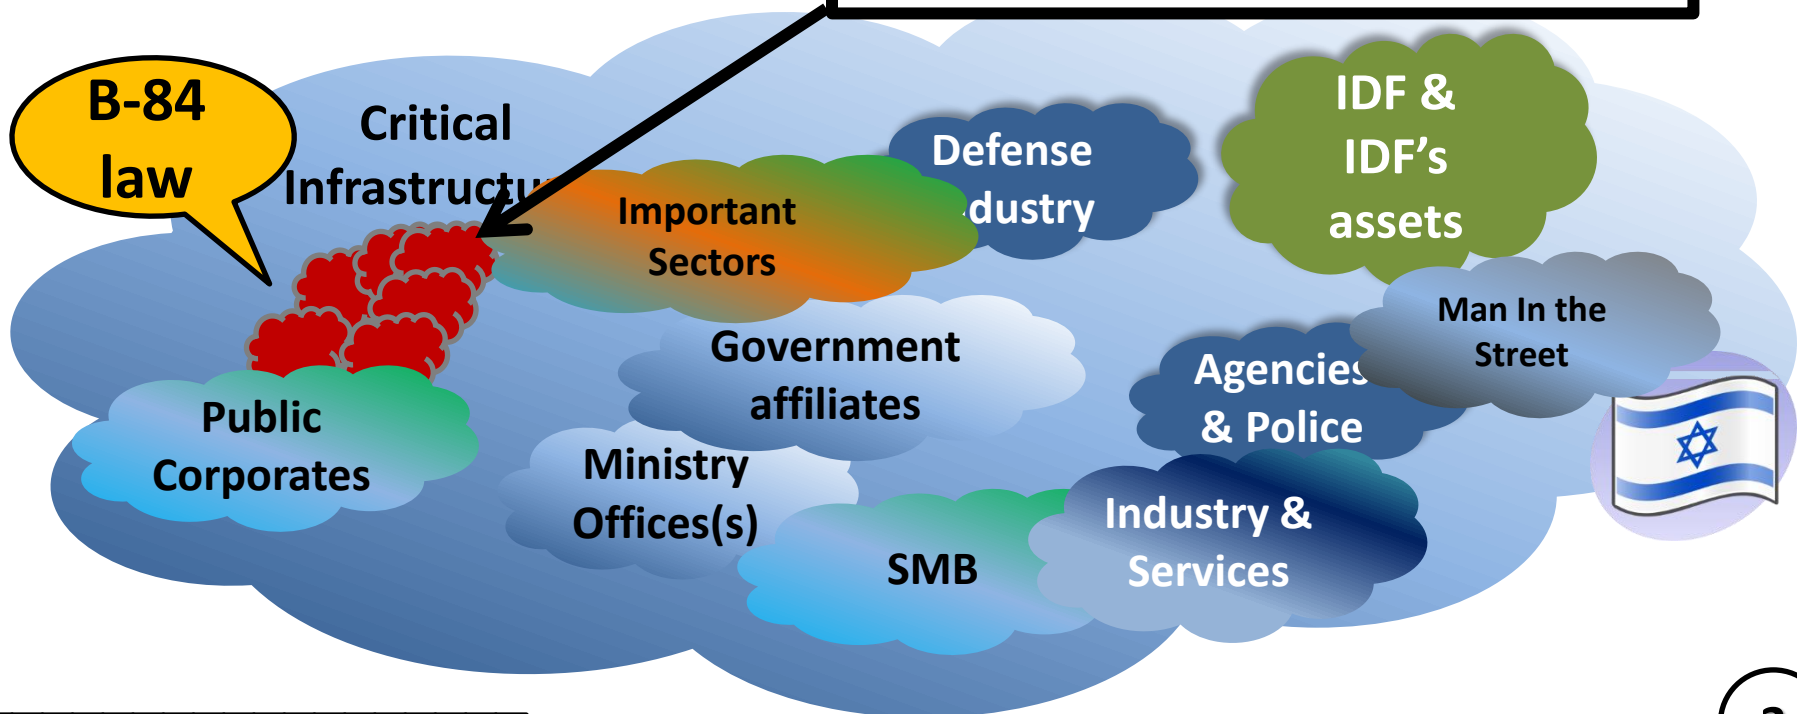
B-84 law

Critical Infrastructu

Important Sectors

Defense dustry

IDF & IDF's assets

Man In the Street

Government affiliates

Agencies & Police

Public Corporates

Ministry Offices(s)

SMB

Industry & Services